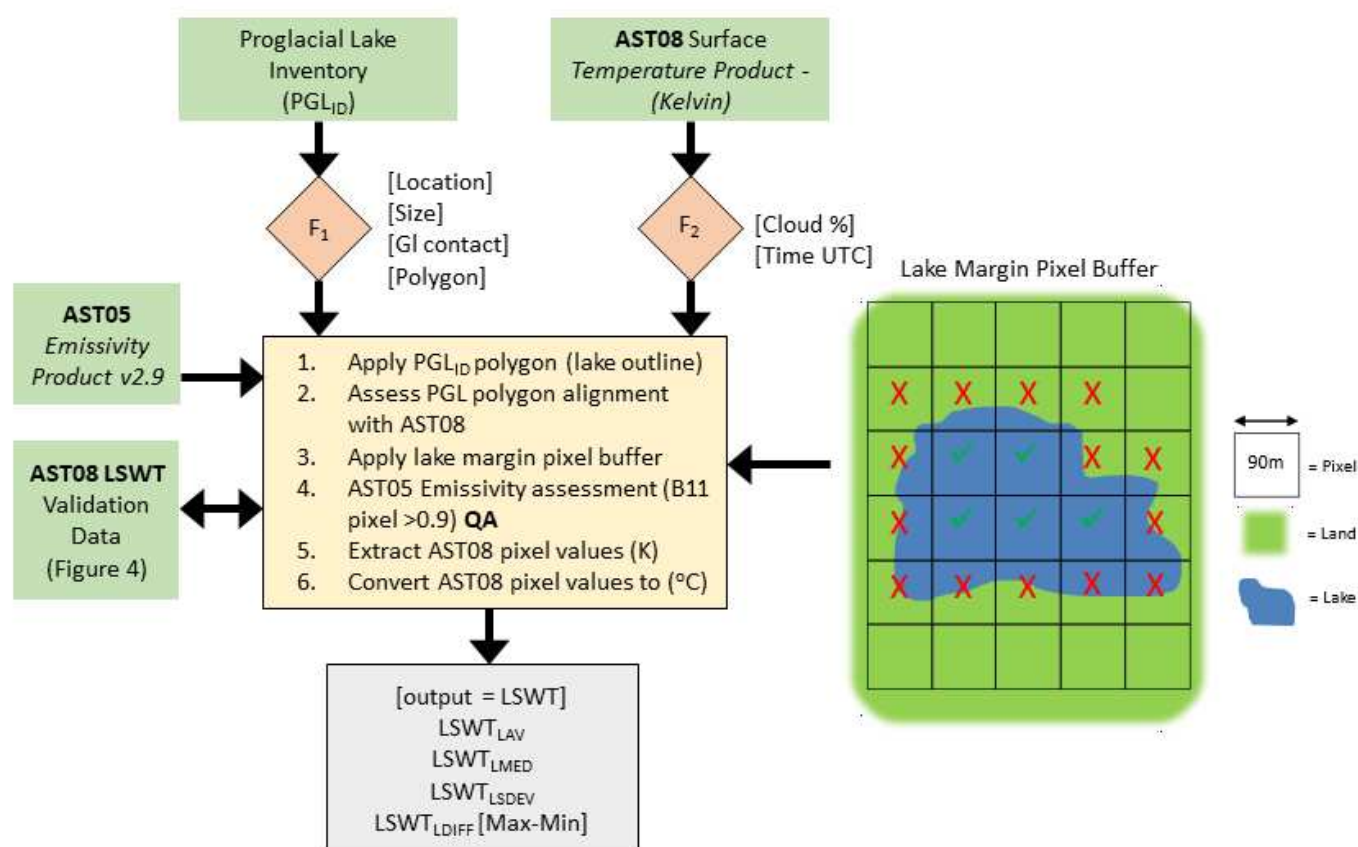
Proglacial Lake Inventory ($PGL_{ID}$)

**AST08** Surface *Temperature Product - (Kelvin)*

$F_1$

[Location]
[Size]
[Gl contact]
[Polygon]

$F_2$

[Cloud %]
[Time UTC]

Lake Margin Pixel Buffer

**AST05** *Emissivity Product v2.9*

**AST08 LSWT** Validation Data (Figure 4)

1. Apply $PGL_{ID}$ polygon (lake outline)
2. Assess PGL polygon alignment with AST08
3. Apply lake margin pixel buffer
4. AST05 Emissivity assessment (B11 pixel >0.9) **QA**
5. Extract AST08 pixel values (K)
6. Convert AST08 pixel values to (°C)

X X X X
X ✓ ✓ X X
X ✓ ✓ ✓ X
X X X X X

90m = Pixel

= Land

= Lake

[output = LSWT]
$LSWT_{LAV}$
$LSWT_{LMED}$
$LSWT_{LSDEV}$
$LSWT_{LDIFF}$ [Max-Min]